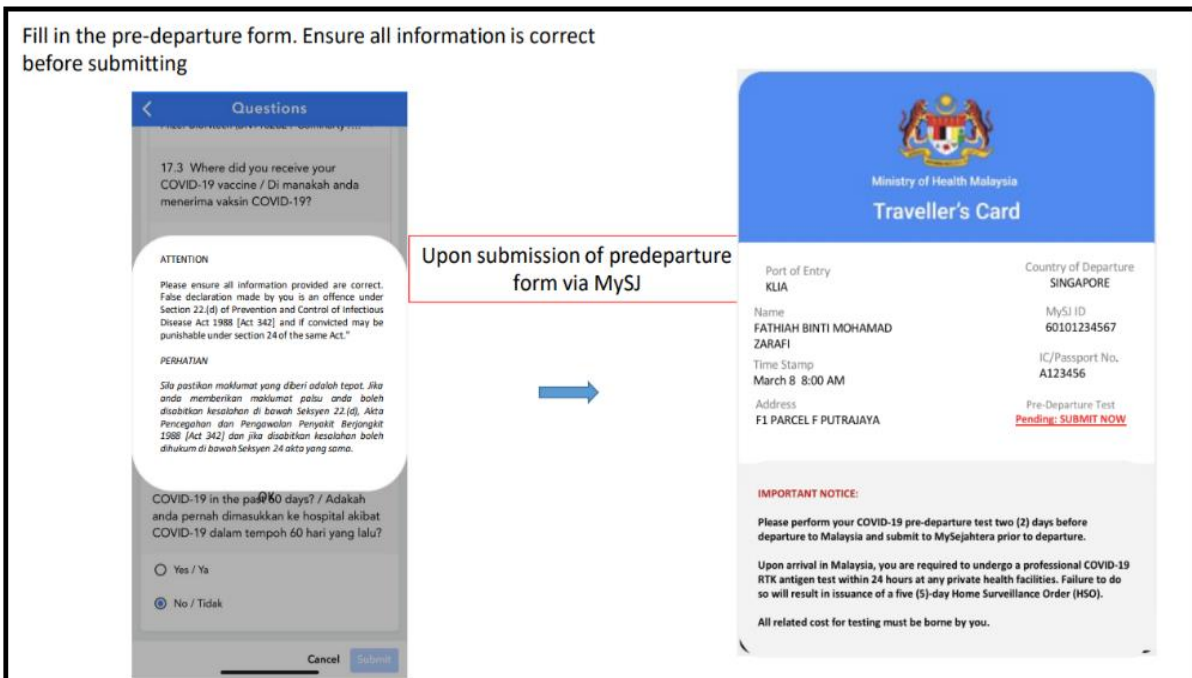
Fill in the pre-departure form. Ensure all information is correct before submitting

Questions

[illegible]

17.3 Where did you receive your COVID-19 vaccine / Di manakah anda menerima vaksin COVID-19?

ATTENTION

Please ensure all information provided are correct. False declaration made by you is an offence under Section 22.(d) of Prevention and Control of Infectious Disease Act 1988 [Act 342] and if convicted may be punishable under section 24 of the same Act."

PERHATIAN

Sila pastikan maklumat yang diberi adalah tepat. Jika anda memberikan maklumat palsu anda boleh disabitkan kesalahan di bawah Seksyen 22.(d), Akta Pencegahan dan Pengawalan Penyakit Berjangkit 1988 [Act 342] dan jika disabitkan kesalahan boleh dihukum di bawah Seksyen 24 akta yang sama.

OK

COVID-19 in the past 60 days? / Adakah anda pernah dimasukkan ke hospital akibat COVID-19 dalam tempoh 60 hari yang lalu?

Yes / Ya

No / Tidak

Cancel Submit

Upon submission of predeparture form via MySJ

Ministry of Health Malaysia

Traveller's Card

Port of Entry
KLIA

Country of Departure
SINGAPORE

Name
FATHIAH BINTI MOHAMAD ZARAFI

MySJ ID
60101234567

Time Stamp
March 8 8:00 AM

IC/Passport No.
A123456

Address
F1 PARCEL F PUTRAJAYA

Pre-Departure Test
Pending: SUBMIT NOW

IMPORTANT NOTICE:

Please perform your COVID-19 pre-departure test two (2) days before departure to Malaysia and submit to MySejahtera prior to departure.

Upon arrival in Malaysia, you are required to undergo a professional COVID-19 RTK antigen test within 24 hours at any private health facilities. Failure to do so will result in issuance of a five (5)-day Home Surveillance Order (HSO).

All related cost for testing must be borne by you.